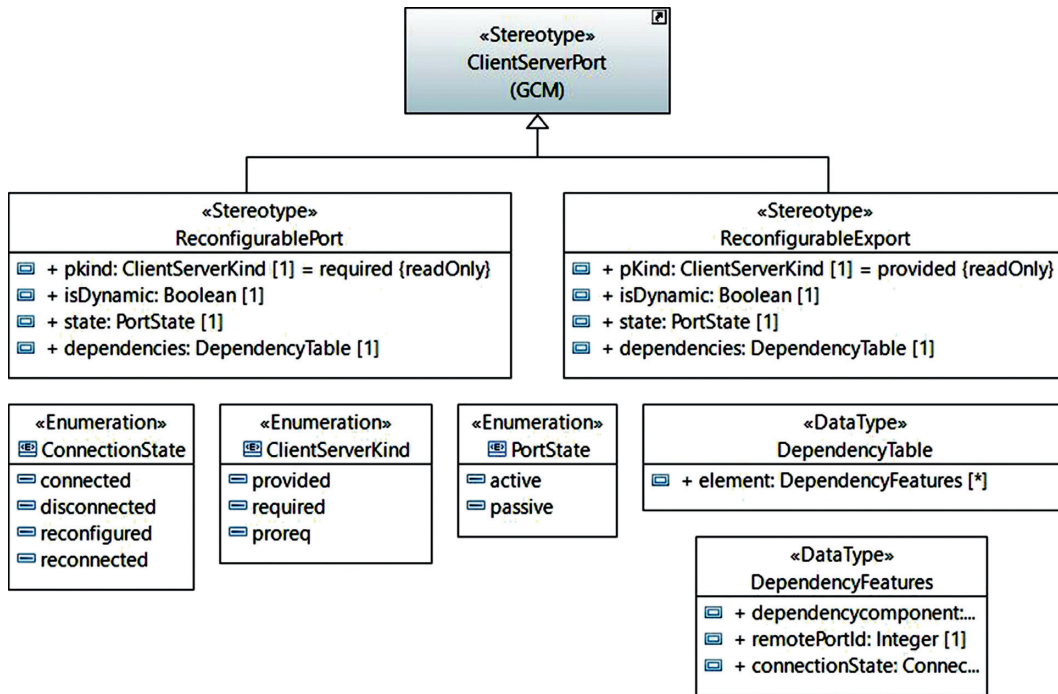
«Stereotype»
ClientServerPort
(GCM)

«Stereotype»
ReconfigurablePort
+ pkind: ClientServerKind [1] = required {readOnly}
+ isDynamic: Boolean [1]
+ state: PortState [1]
+ dependencies: DependencyTable [1]

«Stereotype»
ReconfigurableExport
+ pKind: ClientServerKind [1] = provided {readOnly}
+ isDynamic: Boolean [1]
+ state: PortState [1]
+ dependencies: DependencyTable [1]

«Enumeration»
ConnectionState
connected
disconnected
reconfigured
reconnected

«Enumeration»
ClientServerKind
provided
required
proreq

«Enumeration»
PortState
active
passive

«DataType»
DependencyTable
+ element: DependencyFeatures [*]

«DataType»
DependencyFeatures
+ dependencycomponent:...
+ remotePortId: Integer [1]
+ connectionState: Connec...